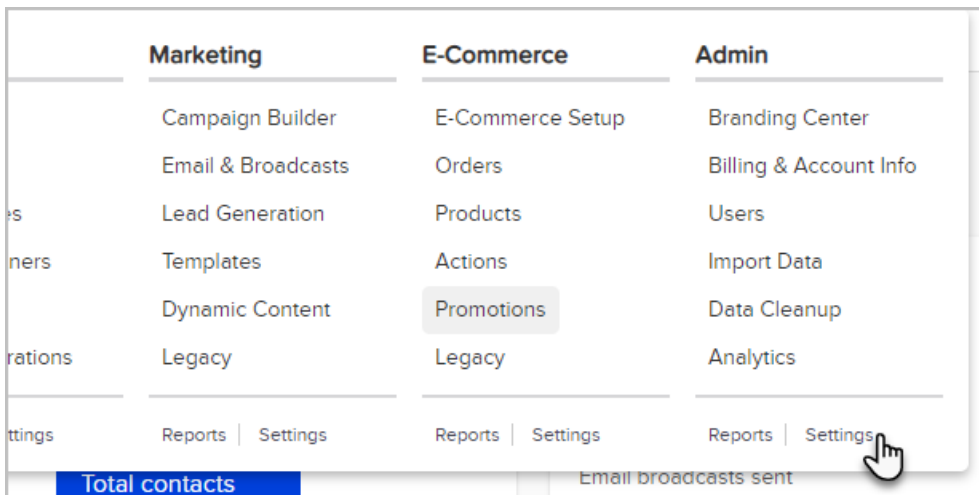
es
ners
rations
ttings

Marketing

Campaign Builder
Email & Broadcasts
Lead Generation
Templates
Dynamic Content
Legacy

Reports | Settings

E-Commerce

E-Commerce Setup
Orders
Products
Actions
Promotions
Legacy

Reports | Settings

Admin

Branding Center
Billing & Account Info
Users
Import Data
Data Cleanup
Analytics

Reports | Settings

Total contacts

Email broadcasts sent